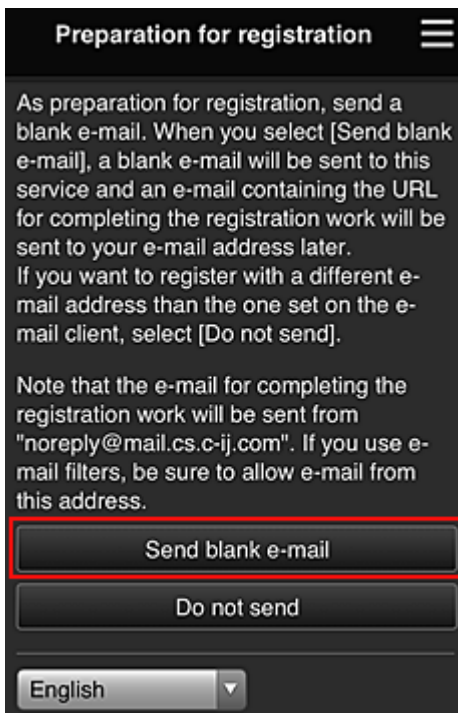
Preparation for registration

As preparation for registration, send a blank e-mail. When you select [Send blank e-mail], a blank e-mail will be sent to this service and an e-mail containing the URL for completing the registration work will be sent to your e-mail address later.
If you want to register with a different e-mail address than the one set on the e-mail client, select [Do not send].

Note that the e-mail for completing the registration work will be sent from "noreply@mail.cs.c-ij.com". If you use e-mail filters, be sure to allow e-mail from this address.

Send blank e-mail

Do not send

English